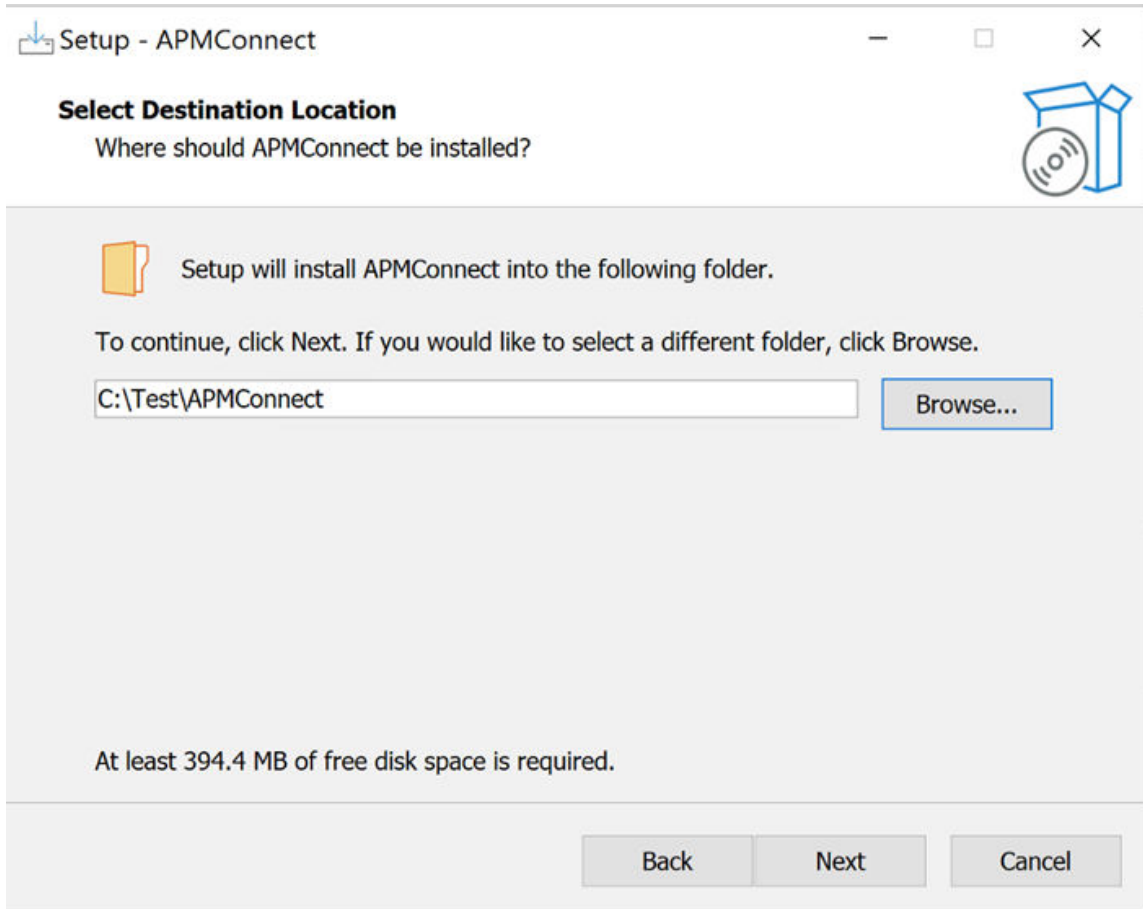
Setup - APMConnect

Select Destination Location

Where should APMConnect be installed?

Setup will install APMConnect into the following folder.

To continue, click Next. If you would like to select a different folder, click Browse.

C:\Test\APMConnect

Browse...

At least 394.4 MB of free disk space is required.

Back

Next

Cancel